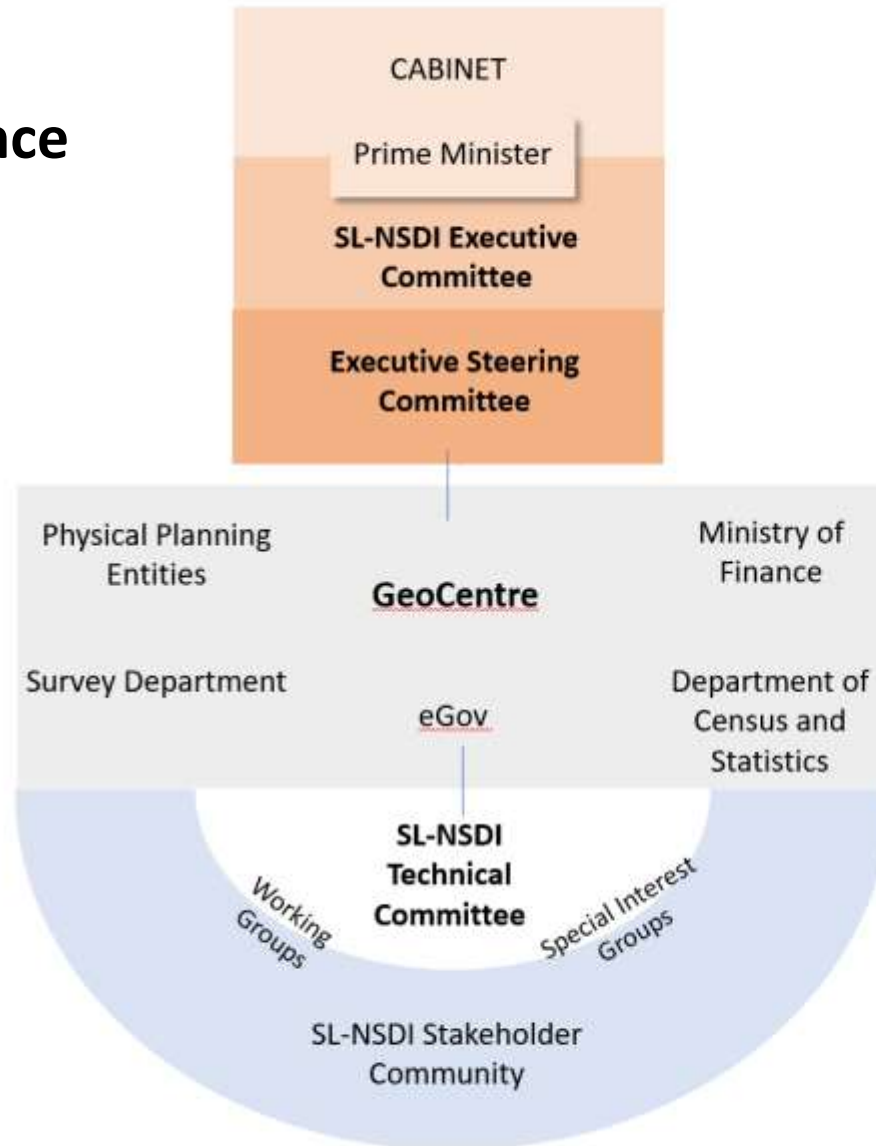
nce

CABINET

Prime Minister

SL-NSDI Executive Committee

Executive Steering Committee

Physical Planning Entities

GeoCentre

Ministry of Finance

Survey Department

eGov

Department of Census and Statistics

SL-NSDI Technical Committee

Working Groups

Special Interest Groups

SL-NSDI Stakeholder Community